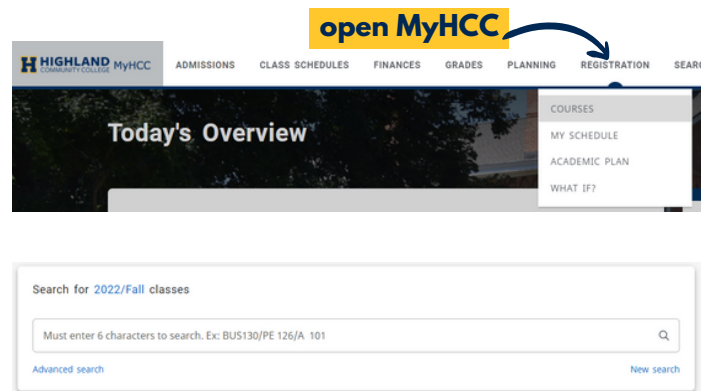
open MyHCC

H HIGHLAND COMMUNITY COLLEGE MyHCC

ADMISSIONS CLASS SCHEDULES FINANCES GRADES PLANNING REGISTRATION SEAR

Today's Overview

COURSES
MY SCHEDULE
ACADEMIC PLAN
WHAT IF?

Search for 2022/Fall classes

Must enter 6 characters to search. Ex: BUS130/PE 126/A 101

Advanced search

New search